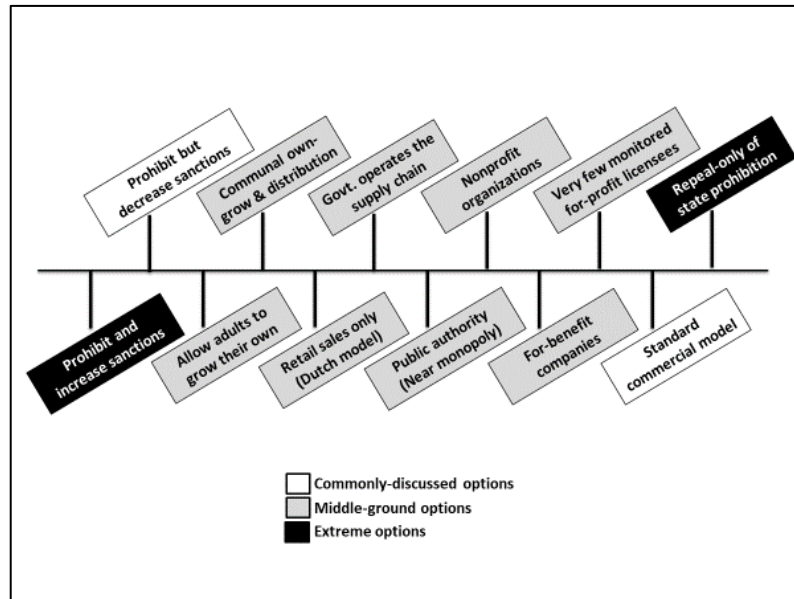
Prohibit but decrease sanctions

Communal own-grow & distribution

Govt. operates the supply chain

Nonprofit organizations

Very few monitored for-profit licensees

Repeal-only of state prohibition

Prohibit and increase sanctions

Allow adults to grow their own

Retail sales only (Dutch model)

Public authority (Near monopoly)

For-benefit companies

Standard commercial model

Commonly-discussed options
Middle-ground options
Extreme options